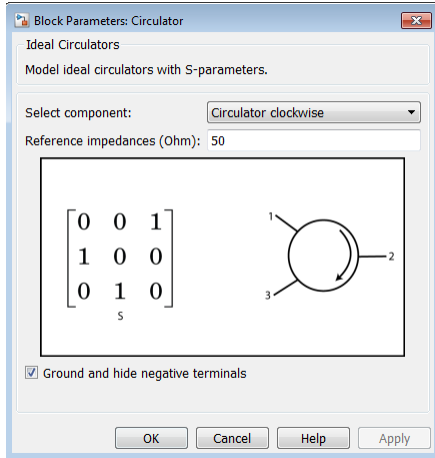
Block Parameters: Circulator

Ideal Circulators

Model ideal circulators with S-parameters.

Select component: Circulator clockwise

Reference impedances (Ohm): 50

$\begin{bmatrix} 0 & 0 & 1 \\ 1 & 0 & 0 \\ 0 & 1 & 0 \end{bmatrix}$

S

1

2

3

Ground and hide negative terminals

OK Cancel Help Apply